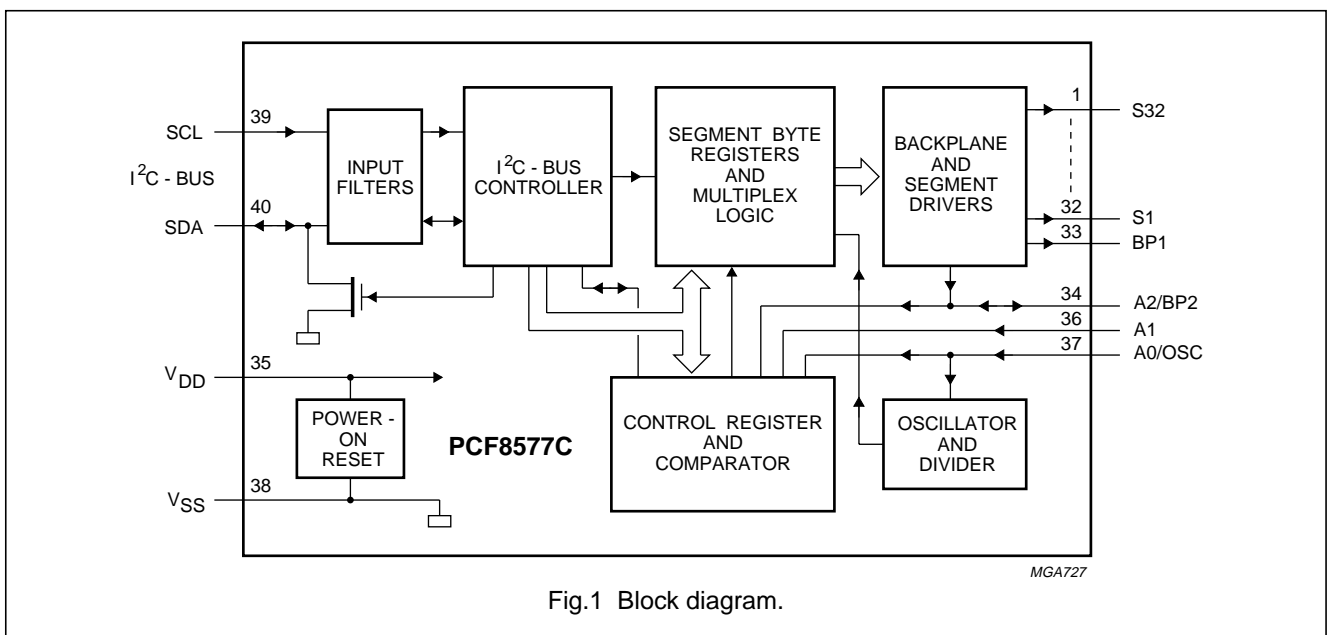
SCL
39
$I^2C$ - BUS
40
SDA
INPUT FILTERS
$I^2C$ - BUS CONTROLLER
SEGMENT BYTE REGISTERS AND MULTIPLEX LOGIC
BACKPLANE AND SEGMENT DRIVERS
1
S32
32
S1
33
BP1
34
A2/BP2
36
A1
37
A0/OSC
$V_{DD}$
35
POWER - ON RESET
PCF8577C
CONTROL REGISTER AND COMPARATOR
OSCILLATOR AND DIVIDER
$V_{SS}$
38
MGA727

Fig.1 Block diagram.